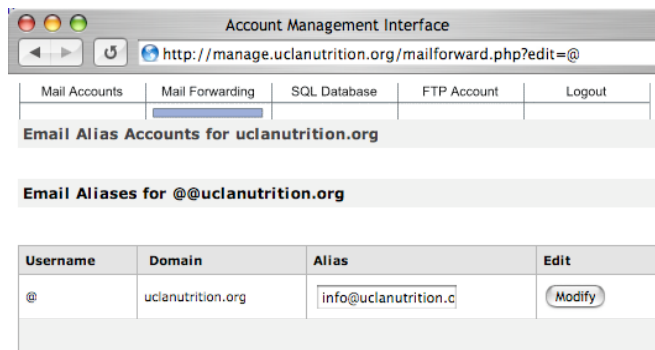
Account Management Interface

http://manage.uclanutrition.org/mailforward.php?edit=@

| Mail Accounts | Mail Forwarding | SQL Database | FTP Account | Logout |
|---|---|---|---|---|

Email Alias Accounts for uclanutrition.org

Email Aliases for @@uclanutrition.org

| Username | Domain | Alias | Edit |
|---|---|---|---|
| @ | uclanutrition.org | info@uclanutrition.c | Modify |